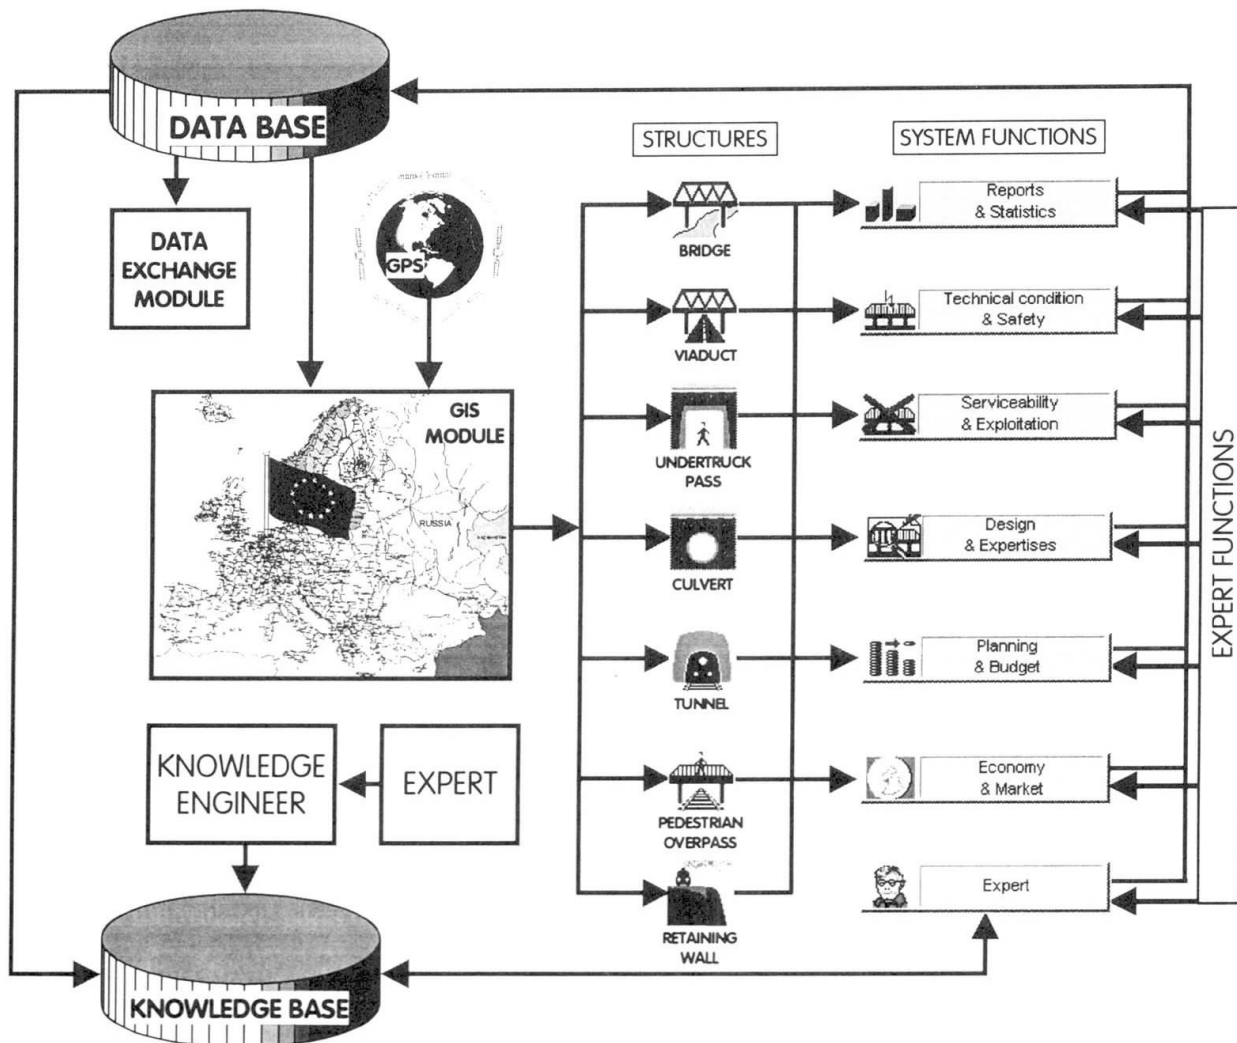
DATA BASE

DATA EXCHANGE MODULE

GPS

GIS MODULE

RUSSIA

KNOWLEDGE ENGINEER

EXPERT

KNOWLEDGE BASE

STRUCTURES

BRIDGE

VIADUCT

UNDERTRUCK PASS

CULVERT

TUNNEL

PEDESTRIAN OVERPASS

RETAINING WALL

SYSTEM FUNCTIONS

Reports & Statistics

Technical condition & Safety

Serviceability & Exploitation

Design & Expertises

Planning & Budget

Economy & Market

Expert

EXPERT FUNCTIONS